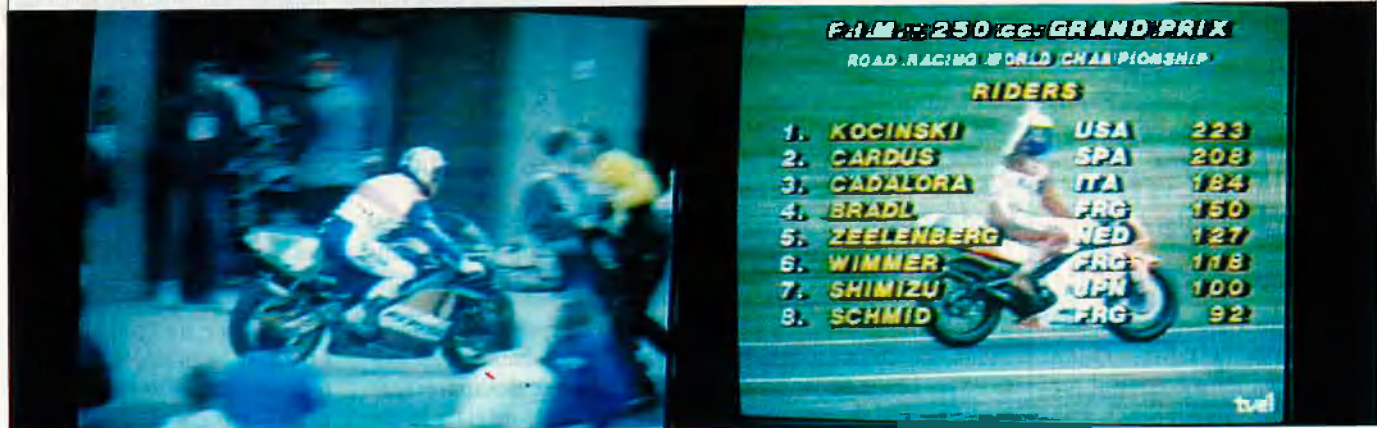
F.I.M. - 250 cc. GRAND PRIX

ROAD RACING WORLD CHAMPIONSHIP

RIDERS

| | | | |
|---|---|---|---|
| 1. | KOCINSKI | USA | 223 |
| 2. | CARDUS | SPA | 208 |
| 3. | CADALORA | ITA | 184 |
| 4. | BRADL | FRG | 150 |
| 5. | ZEELENBERG | NED | 127 |
| 6. | WIMMER | FRG | 118 |
| 7. | SHIMIZU | JPN | 100 |
| 8. | SCHMID | FRG | 92 |

tve1